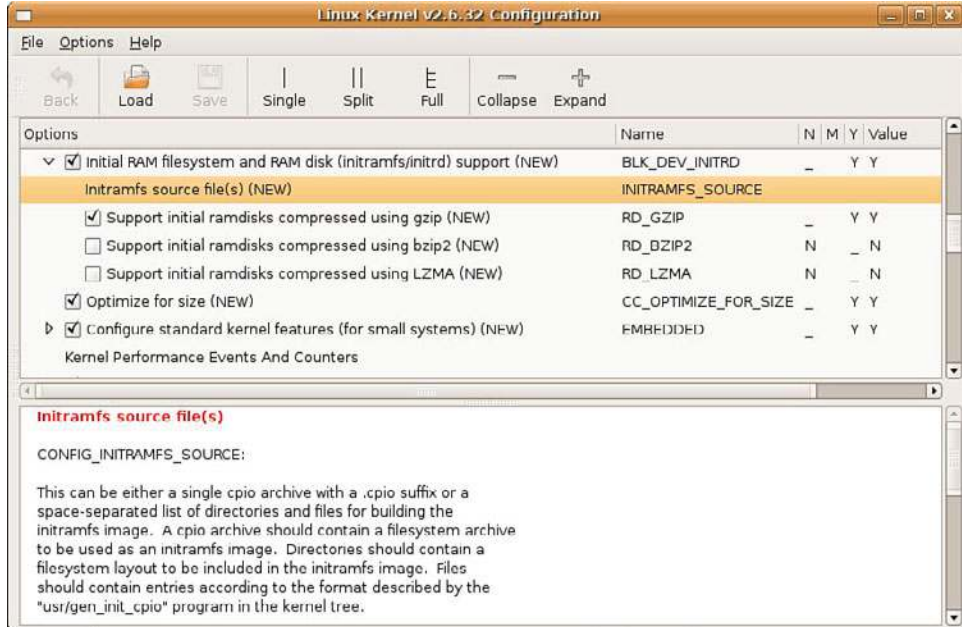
Linux Kernel v2.6.32 Configuration

File Options Help

Back Load Save Single Split Full Collapse Expand

| Options | Name | N | M | Y | Value |
|---|---|---|---|---|---|
| ☑ Initial RAM filesystem and RAM disk (initramfs/initrd) support (NEW) | BLK_DEV_INITRD | _ | | Y | Y |
| Initramfs source file(s) (NEW) | INITRAMFS_SOURCE | | | | |
| ☑ Support initial ramdisks compressed using gzip (NEW) | RD_GZIP | _ | | Y | Y |
| ☐ Support initial ramdisks compressed using bzip2 (NEW) | RD_BZIP2 | N | | _ | N |
| ☐ Support initial ramdisks compressed using LZMA (NEW) | RD_LZMA | N | | _ | N |
| ☑ Optimize for size (NEW) | CC_OPTIMIZE_FOR_SIZE | _ | | Y | Y |
| ☑ Configure standard kernel features (for small systems) (NEW) | EMBEDDED | _ | | Y | Y |
| Kernel Performance Events And Counters | | | | | |

Initramfs source file(s)

CONFIG_INITRAMFS_SOURCE:

This can be either a single cpio archive with a .cpio suffix or a space-separated list of directories and files for building the initramfs image. A cpio archive should contain a filesystem archive to be used as an initramfs image. Directories should contain a filesystem layout to be included in the initramfs image. Files should contain entries according to the format described by the "usr/gen_init_cpio" program in the kernel tree.